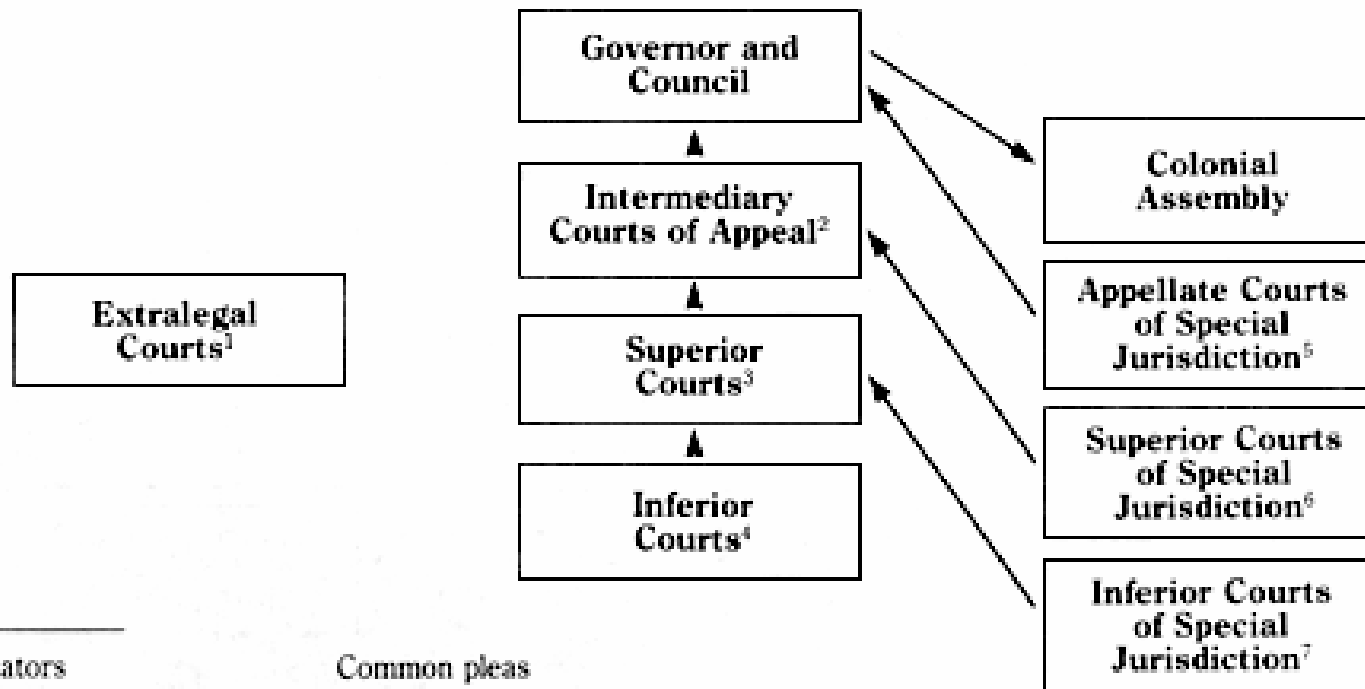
Governor and Council

Intermediary Courts of Appeal$^2$

Superior Courts$^3$

Inferior Courts$^4$

Extralegal Courts$^1$

Colonial Assembly

Appellate Courts of Special Jurisdiction$^5$

Superior Courts of Special Jurisdiction$^6$

Inferior Courts of Special Jurisdiction$^7$

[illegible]ators

Common pleas